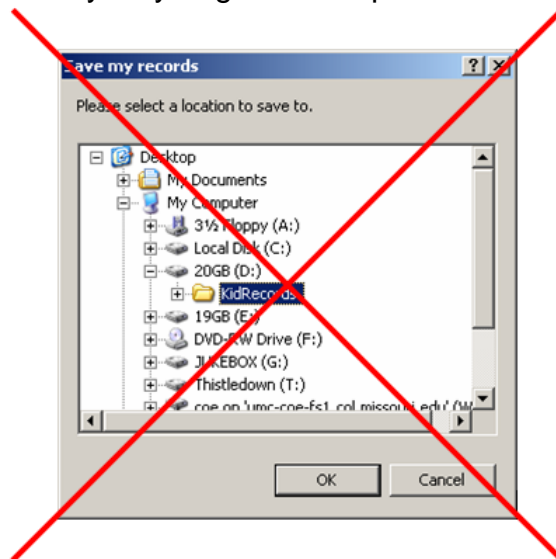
Save my records

Please select a location to save to.

Desktop
My Documents
My Computer
3½ Floppy (A:)
Local Disk (C:)
20GB (D:)
KidRecords
19GB (E:)
DVD-RW Drive (F:)
JUKEBOX (G:)
Thistledown (T:)
coe on 'umc-coe-fs1.col.missouri.edu' (W

OK
Cancel